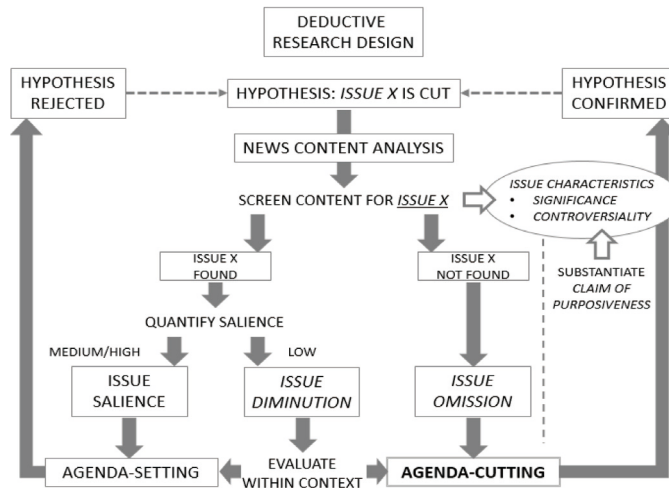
DEDUCTIVE RESEARCH DESIGN

HYPOTHESIS REJECTED

HYPOTHESIS: *ISSUE X* IS CUT

HYPOTHESIS CONFIRMED

NEWS CONTENT ANALYSIS

SCREEN CONTENT FOR *ISSUE X*

*ISSUE CHARACTERISTICS*
- *SIGNIFICANCE*
- *CONTROVERSIALITY*

ISSUE X FOUND

ISSUE X NOT FOUND

SUBSTANTIATE *CLAIM OF PURPOSIVENESS*

QUANTIFY SALIENCE

MEDIUM/HIGH

LOW

ISSUE SALIENCE

*ISSUE DIMINUTION*

*ISSUE OMISSION*

AGENDA-SETTING

EVALUATE WITHIN CONTEXT

AGENDA-CUTTING